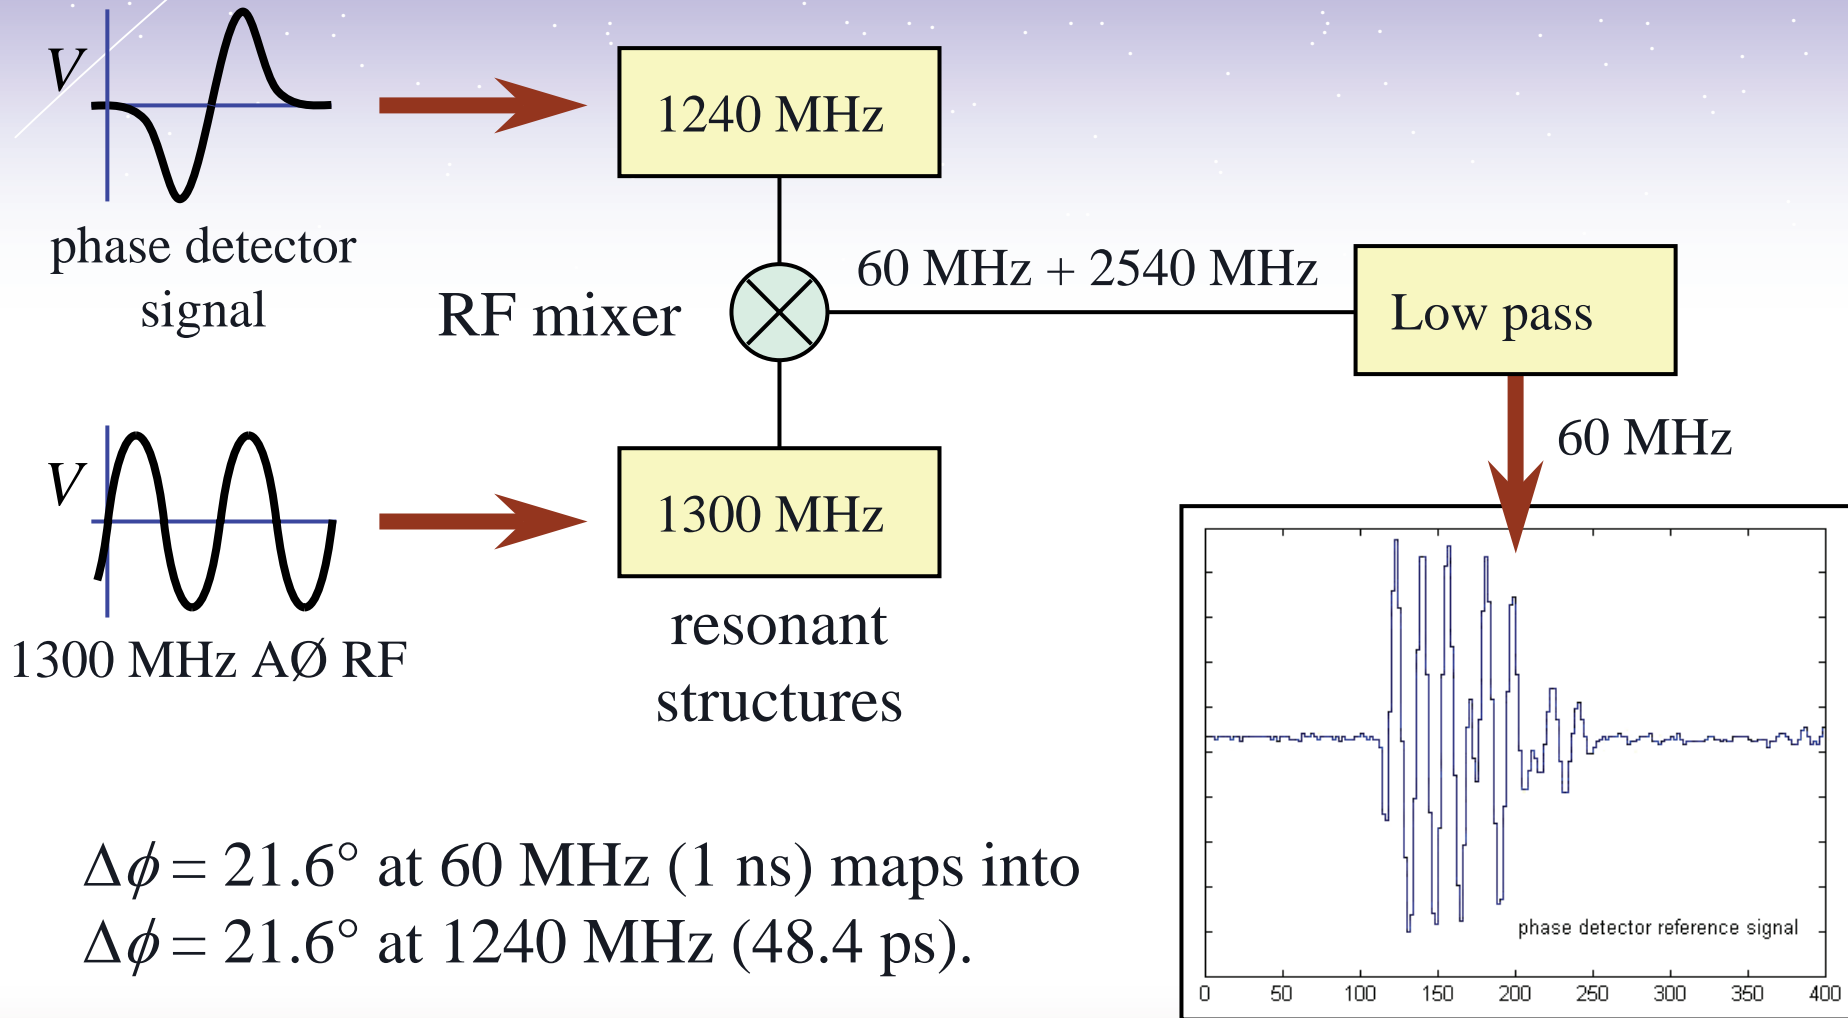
V

phase detector signal

1240 MHz

RF mixer

60 MHz + 2540 MHz

Low pass

60 MHz

V

1300 MHz AØ RF

1300 MHz

resonant structures

phase detector reference signal

0 50 100 150 200 250 300 350 400

$\Delta\phi = 21.6°$ at 60 MHz (1 ns) maps into
$\Delta\phi = 21.6°$ at 1240 MHz (48.4 ps).